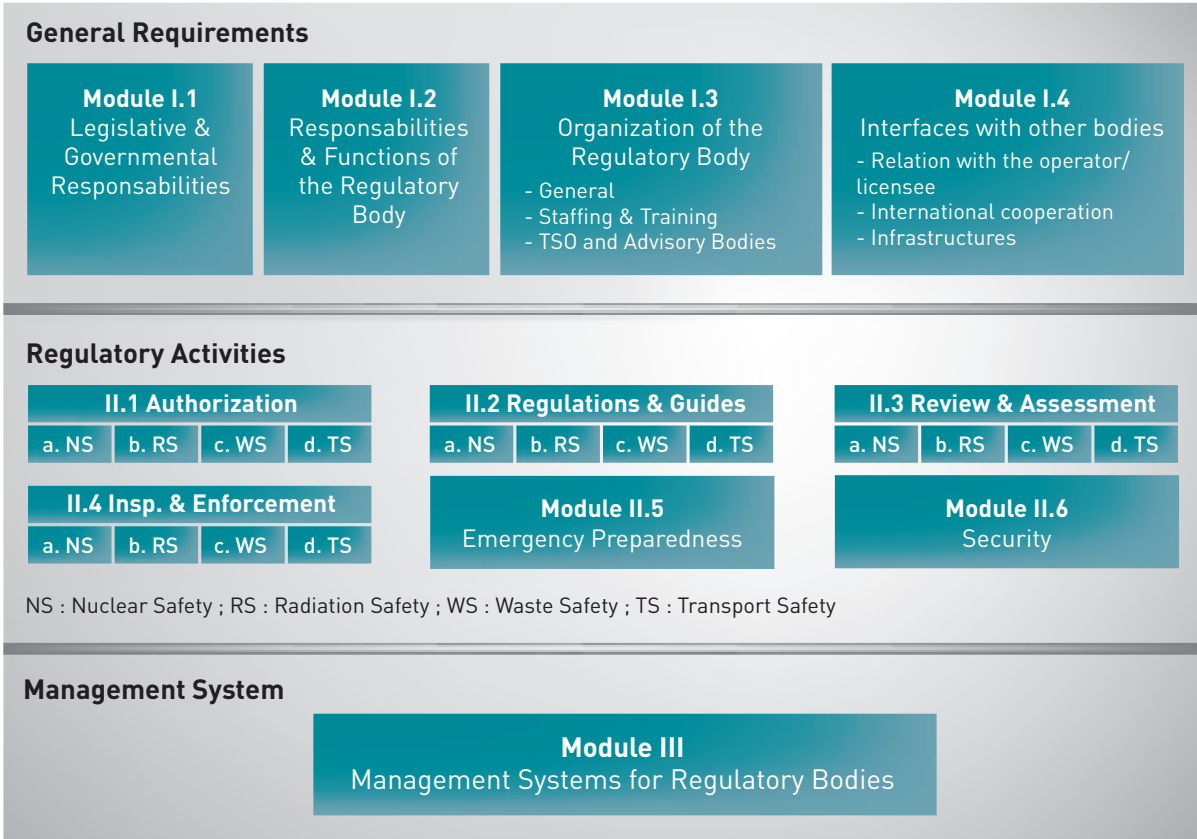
General Requirements

Module I.1
Legislative & Governmental Responsabilities

Module I.2
Responsabilities & Functions of the Regulatory Body

Module I.3
Organization of the Regulatory Body
- General
- Staffing & Training
- TSO and Advisory Bodies

Module I.4
Interfaces with other bodies
- Relation with the operator/ licensee
- International cooperation
- Infrastructures

Regulatory Activities

II.1 Authorization

| a. NS | b. RS | c. WS | d. TS |
|---|---|---|---|

II.2 Regulations & Guides

| a. NS | b. RS | c. WS | d. TS |
|---|---|---|---|

II.3 Review & Assessment

| a. NS | b. RS | c. WS | d. TS |
|---|---|---|---|

II.4 Insp. & Enforcement

| a. NS | b. RS | c. WS | d. TS |
|---|---|---|---|

Module II.5
Emergency Preparedness

Module II.6
Security

NS : Nuclear Safety ; RS : Radiation Safety ; WS : Waste Safety ; TS : Transport Safety

Management System

Module III
Management Systems for Regulatory Bodies